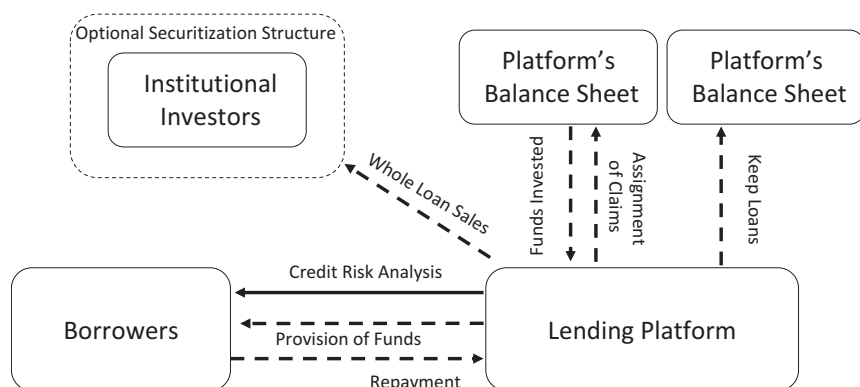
Optional Securitization Structure

Institutional Investors

Platform's Balance Sheet

Platform's Balance Sheet

Whole Loan Sales

Funds Invested

Assignment of Claims

Keep Loans

Credit Risk Analysis

Borrowers

Provision of Funds

Lending Platform

Repayment